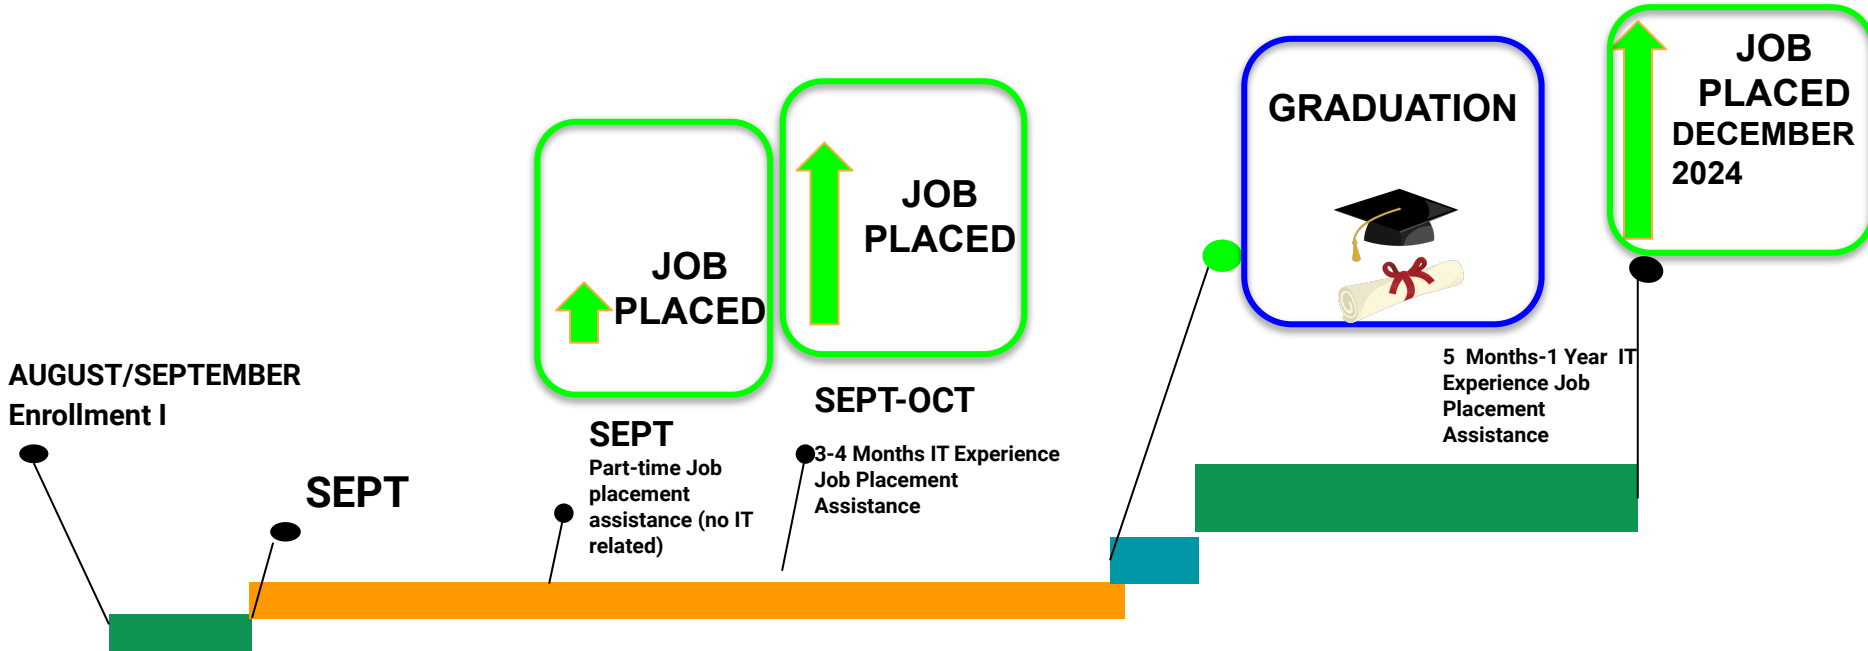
AUGUST/SEPTEMBER
Enrollment I

SEPT

JOB PLACED

SEPT
Part-time Job placement assistance (no IT related)

JOB PLACED

SEPT-OCT

3-4 Months IT Experience Job Placement Assistance

GRADUATION

5 Months-1 Year IT Experience Job Placement Assistance

JOB PLACED DECEMBER 2024